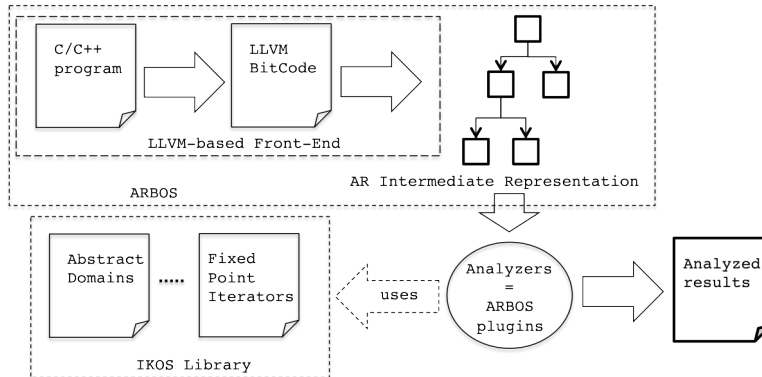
C/C++ program

LLVM BitCode

LLVM-based Front-End

ARBOS

AR Intermediate Representation

Abstract Domains

.....

Fixed Point Iterators

IKOS Library

uses

Analyzers = ARBOS plugins

Analyzed results